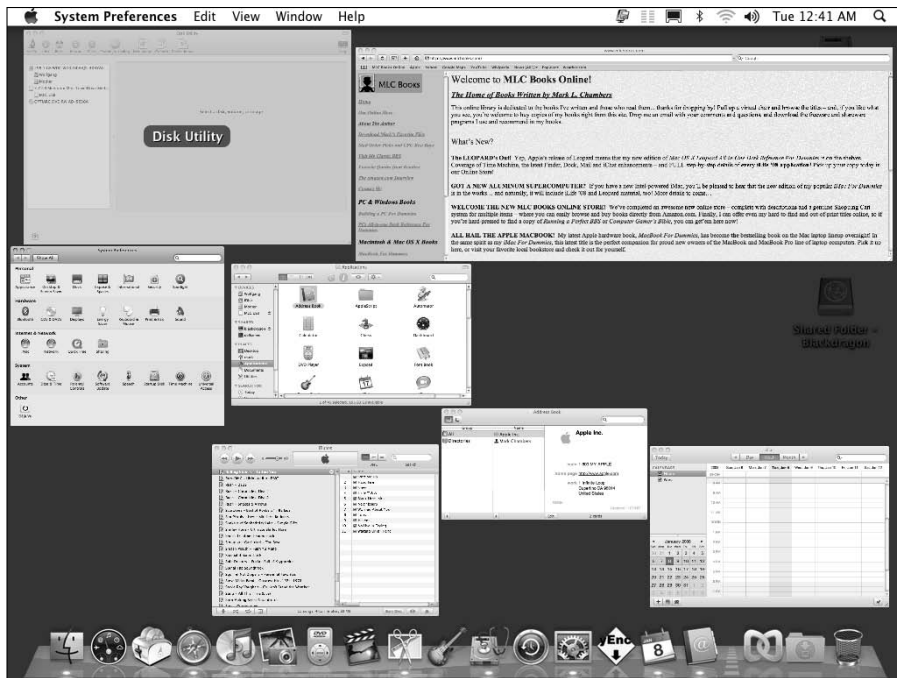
System Preferences Edit View Window Help

Tue 12:41 AM

Disk Utility

MLC Books

Welcome to MLC Books Online!

The Home of Books Written by Mark L. Chambers

What's New?

PC & Windows Books

Macintosh & Mac OS X Books

THE LEOPARD's Out! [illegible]

GOT A NEW ALUMINUM SUPERCOMPUTER? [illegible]

WELCOME THE NEW MLC BOOKS ONLINE STORE! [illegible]

ALL HAIL THE APPLE MACBOOK! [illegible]

Shared Folder - Blackdragon

Address Book

Apple Inc.

1 INFINITE APPLE

1 Infinite Loop
Cupertino CA 95014
United States

Mark Chambers

Personal

Hardware

Internet & Network

System

Other

Address Book

iTunes

8

Enc